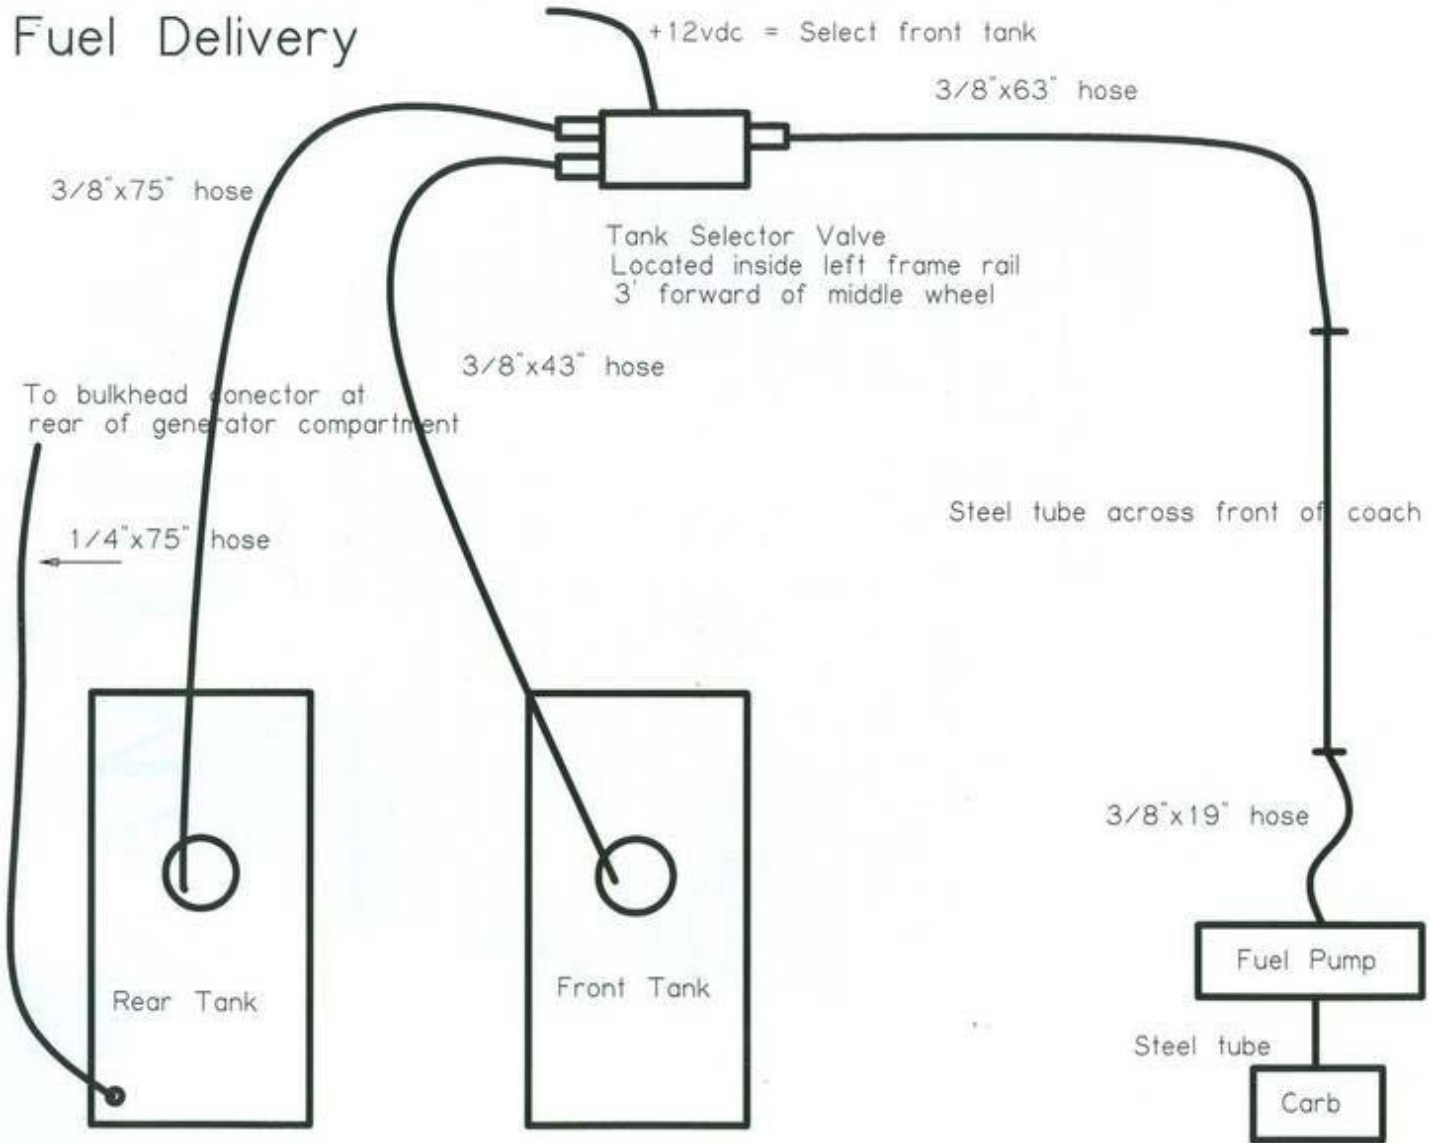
Fuel Delivery

+12vdc = Select front tank

3/8"x63" hose

3/8"x75" hose

Tank Selector Valve
Located inside left frame rail
3' forward of middle wheel

3/8"x43" hose

To bulkhead conector at rear of generator compartment

Steel tube across front of coach

1/4"x75" hose

3/8"x19" hose

Rear Tank

Front Tank

Fuel Pump

Steel tube

Carb